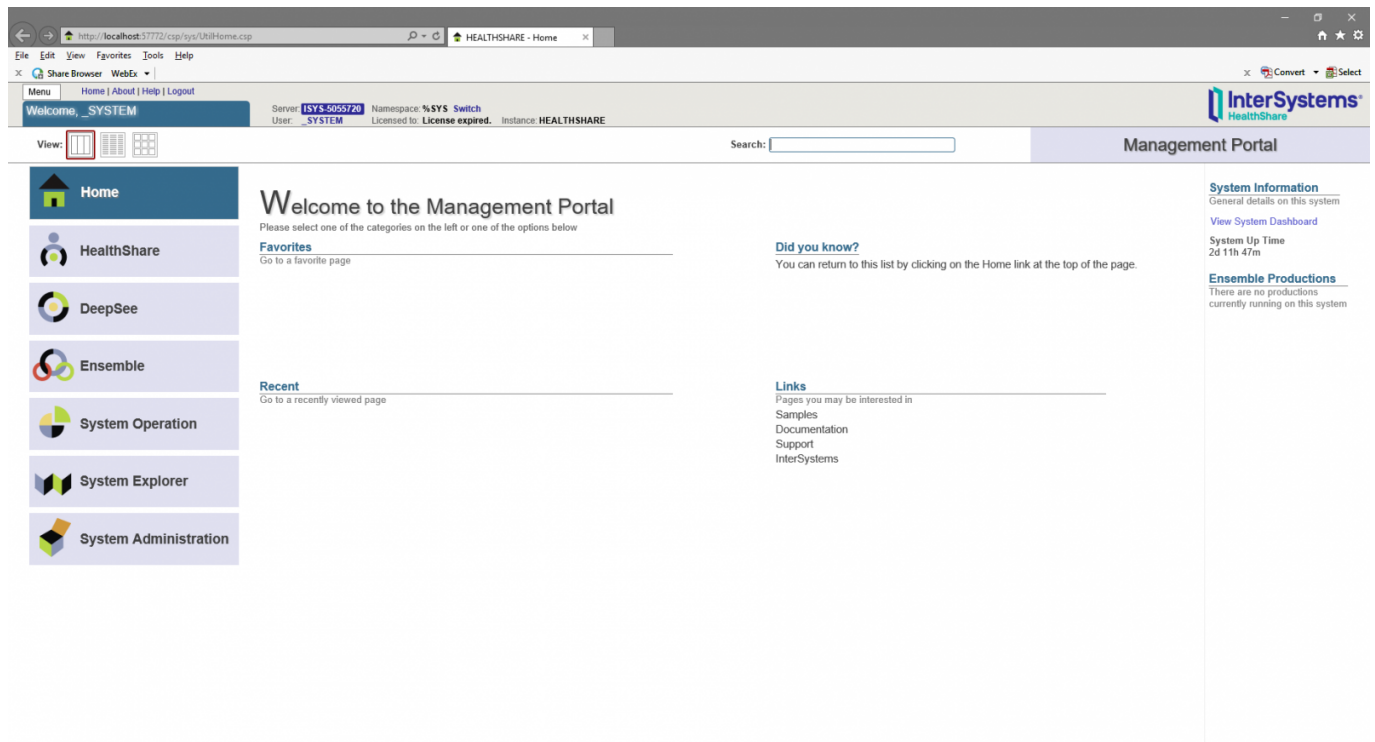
http://localhost:57772/csp/sys/UtilHome.csp

HEALTHSHARE - Home

File Edit View Favorites Tools Help

Share Browser WebEx

Convert Select

Menu

Home | About | Help | Logout

Welcome, _SYSTEM

Server: ISYS-5055720 Namespace: %SYS Switch
User: _SYSTEM Licensed to: License expired. Instance: HEALTHSHARE

InterSystems HealthShare

View:

Search:

Management Portal

Home

HealthShare

DeepSee

Ensemble

System Operation

System Explorer

System Administration

Welcome to the Management Portal

Please select one of the categories on the left or one of the options below

Favorites

Go to a favorite page

Did you know?

You can return to this list by clicking on the Home link at the top of the page.

Recent

Go to a recently viewed page

Links

Pages you may be interested in

Samples

Documentation

Support

InterSystems

System Information

General details on this system

View System Dashboard

System Up Time

2d 11h 47m

Ensemble Productions

There are no productions currently running on this system